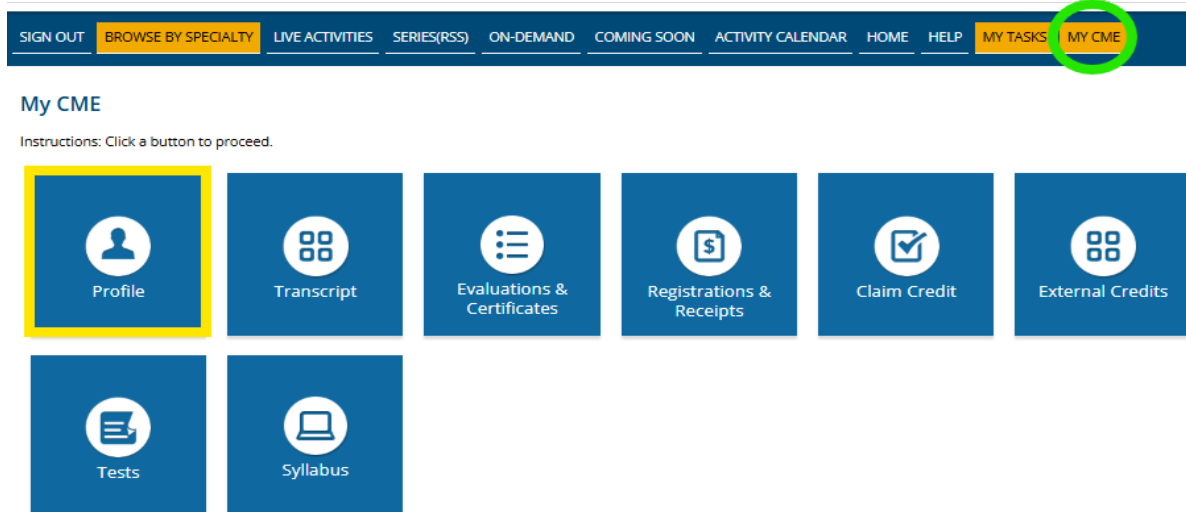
SIGN OUT BROWSE BY SPECIALTY LIVE ACTIVITIES SERIES(RSS) ON-DEMAND COMING SOON ACTIVITY CALENDAR HOME HELP MY TASKS MY CME

My CME

Instructions: Click a button to proceed.

Profile

Transcript

Evaluations & Certificates

Registrations & Receipts

Claim Credit

External Credits

Tests

Syllabus